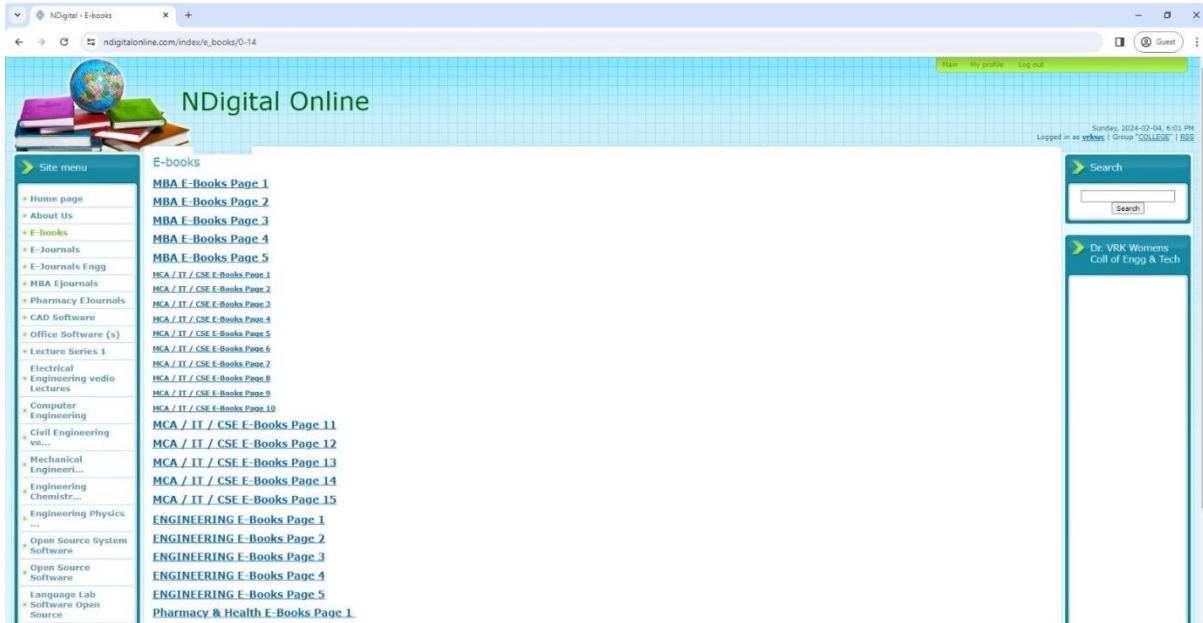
NDigital - E-books × +

ndigitalonline.com/index/e_books/0-14

Guest

Main My profile Log out

NDigital Online

Sunday, 2024-02-04, 6:01 PM
Logged in as vrkwc | Group "COLLEGE" | RSS

Site menu

Home page
About Us
E-books
E-Journals
E-Journals Engg
MBA Ejournals
Pharmacy EJournals
CAD Software
Office Software (s)
Lecture Series 1
Electrical Engineering vedio Lectures
Computer Engineering
Civil Engineering ve...
Mechanical Engineeri...
Engineering Chemistr...
Engineering Physics ...
Open Source System Software
Open Source Software
Language Lab Software Open Source

E-books

MBA E-Books Page 1
MBA E-Books Page 2
MBA E-Books Page 3
MBA E-Books Page 4
MBA E-Books Page 5
MCA / IT / CSE E-Books Page 1
MCA / IT / CSE E-Books Page 2
MCA / IT / CSE E-Books Page 3
MCA / IT / CSE E-Books Page 4
MCA / IT / CSE E-Books Page 5
MCA / IT / CSE E-Books Page 6
MCA / IT / CSE E-Books Page 7
MCA / IT / CSE E-Books Page 8
MCA / IT / CSE E-Books Page 9
MCA / IT / CSE E-Books Page 10
MCA / IT / CSE E-Books Page 11
MCA / IT / CSE E-Books Page 12
MCA / IT / CSE E-Books Page 13
MCA / IT / CSE E-Books Page 14
MCA / IT / CSE E-Books Page 15
ENGINEERING E-Books Page 1
ENGINEERING E-Books Page 2
ENGINEERING E-Books Page 3
ENGINEERING E-Books Page 4
ENGINEERING E-Books Page 5
Pharmacy & Health E-Books Page 1

Search

Search

Dr. VRK Womens Coll of Engg & Tech